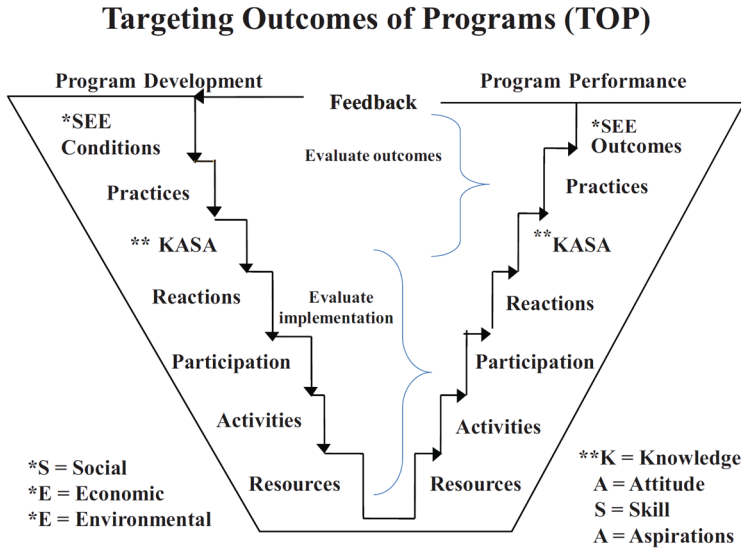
Targeting Outcomes of Programs (TOP)

Program Development

Feedback

Program Performance

*SEE Conditions

Practices

** KASA

Reactions

Participation

Activities

Resources

Evaluate outcomes

Evaluate implementation

*SEE Outcomes

Practices

**KASA

Reactions

Participation

Activities

Resources

*S = Social
*E = Economic
*E = Environmental

**K = Knowledge
A = Attitude
S = Skill
A = Aspirations